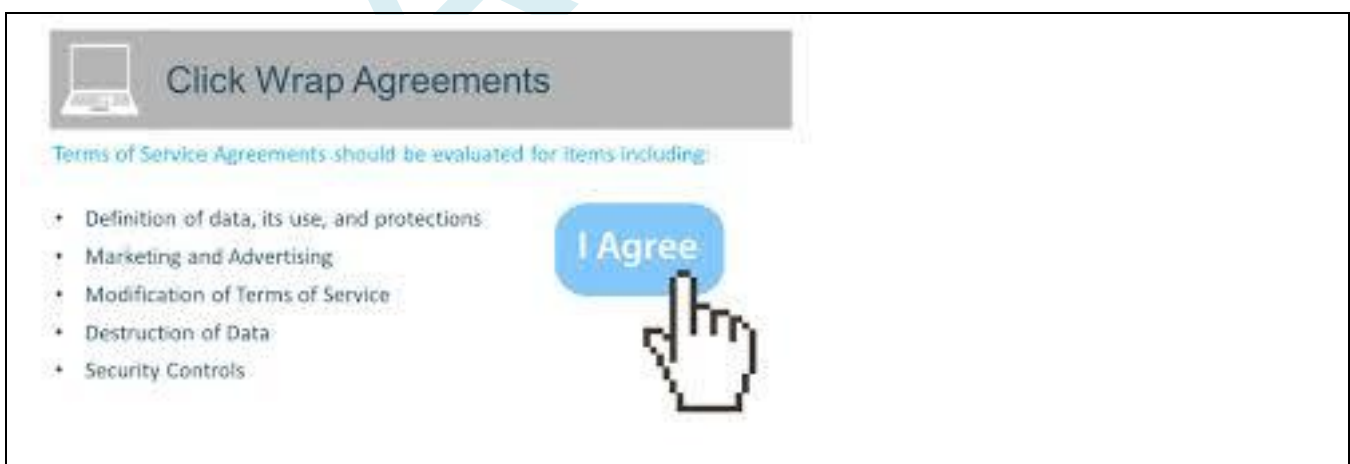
Click Wrap Agreements

Terms of Service Agreements should be evaluated for items including:

- Definition of data, its use, and protections
- Marketing and Advertising
- Modification of Terms of Service
- Destruction of Data
- Security Controls

I Agree